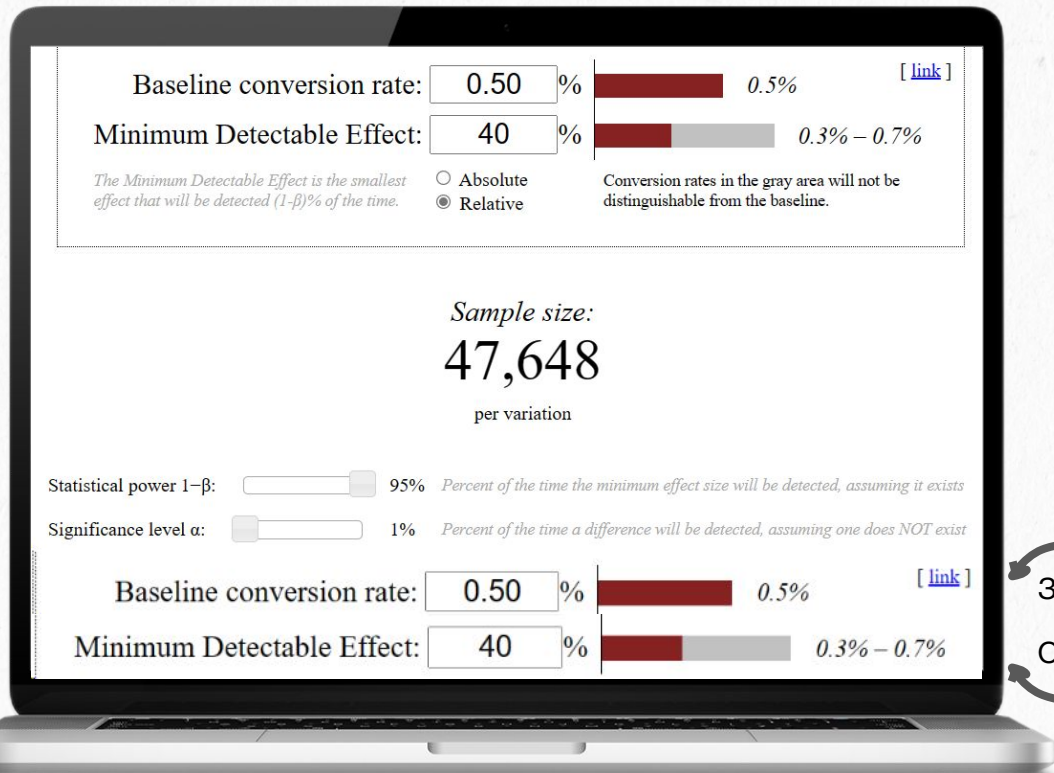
Baseline conversion rate: 0.50 % 0.5% [ link ]

Minimum Detectable Effect: 40 % 0.3% – 0.7%

The Minimum Detectable Effect is the smallest effect that will be detected (1-β)% of the time.

Absolute

Relative

Conversion rates in the gray area will not be distinguishable from the baseline.

Sample size:

47,648

per variation

Statistical power 1−β: 95% Percent of the time the minimum effect size will be detected, assuming it exists

Significance level α: 1% Percent of the time a difference will be detected, assuming one does NOT exist

Baseline conversion rate: 0.50 % 0.5% [ link ]

Minimum Detectable Effect: 40 % 0.3% – 0.7%

3

C